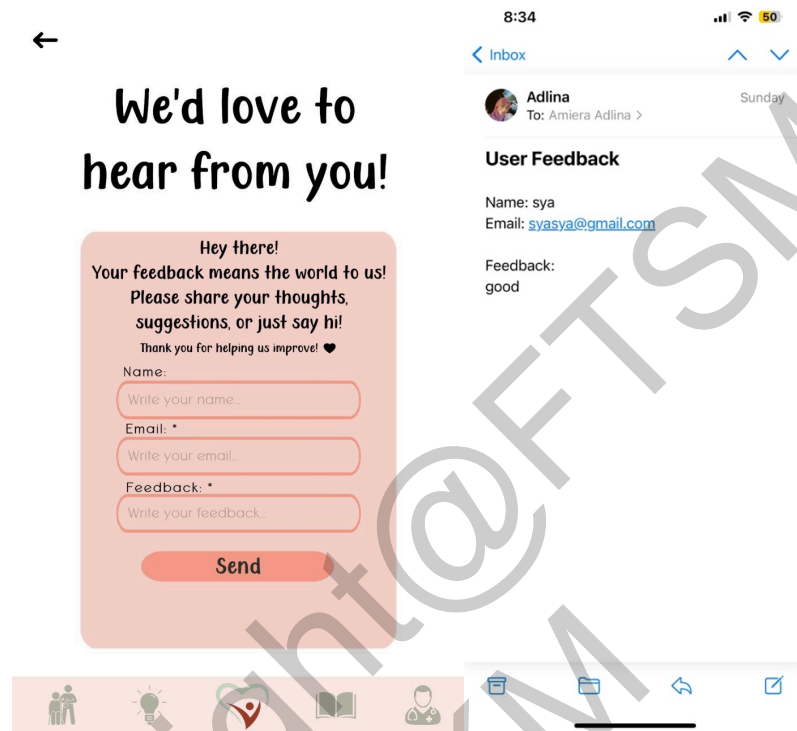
We'd love to hear from you!

Hey there!
Your feedback means the world to us!
Please share your thoughts, suggestions, or just say hi!
Thank you for helping us improve! ❤

Name:
Write your name...
Email: *
Write your email...
Feedback: *
Write your feedback...
Send

8:34
50
Inbox
Adlina
To: Amiera Adlina >
Sunday

User Feedback

Name: sya
Email: syasya@gmail.com

Feedback:
good

ght@FTSM